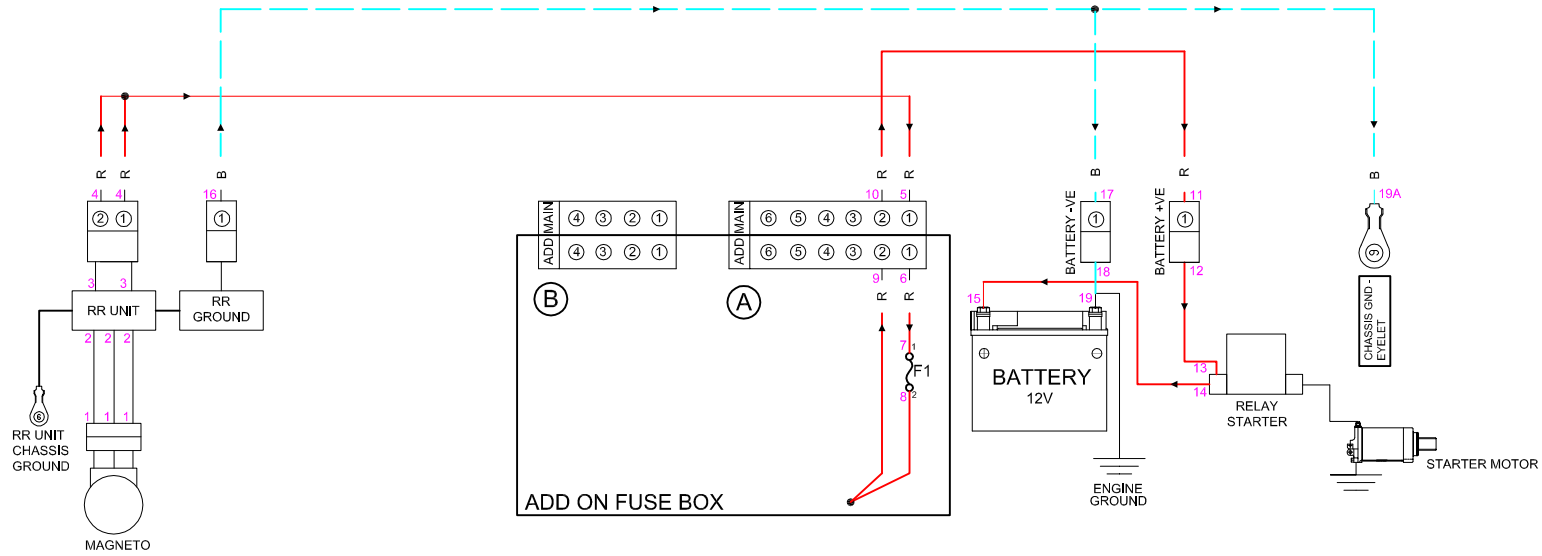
R R B
4 4 16
② ① ①
3 3
RR UNIT
RR GROUND
2 2 2
⑥
RR UNIT CHASSIS GROUND
1 1 1
MAGNETO

MAIN ④ ③ ② ①
ADD ④ ③ ② ①
Ⓑ

R R
10 5
MAIN ⑥ ⑤ ④ ③ ② ①
ADD ⑥ ⑤ ④ ③ ② ①
9 6
R R
Ⓐ
7 1
F1
8 2
ADD ON FUSE BOX

B
17
①
BATTERY -VE
18
19
15
BATTERY
12V
ENGINE GROUND

R
11
①
BATTERY +VE
12
13
14
RELAY STARTER
STARTER MOTOR

B
19A
⑨
CHASSIS GND - EYELET